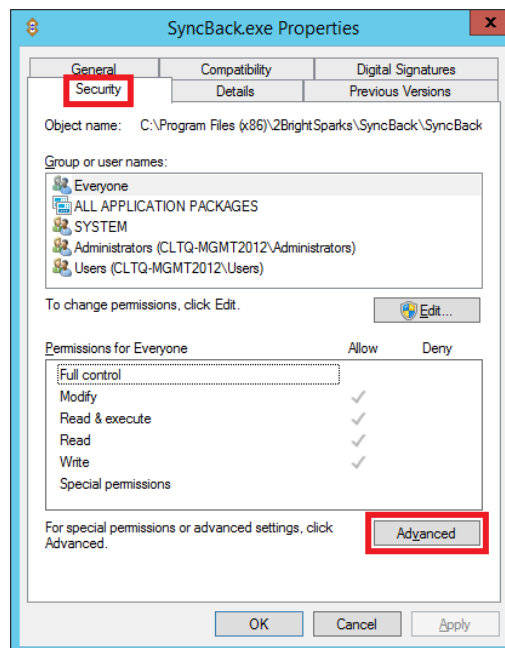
SyncBack.exe Properties

General
Compatibility
Digital Signatures
Security
Details
Previous Versions

Object name: C:\Program Files (x86)\2BrightSparks\SyncBack\SyncBack

Group or user names:

Everyone
ALL APPLICATION PACKAGES
SYSTEM
Administrators (CLTQ-MGMT2012\Administrators)
Users (CLTQ-MGMT2012\Users)

To change permissions, click Edit.

Edit...

| Permissions for Everyone | Allow | Deny |
|---|---|---|
| Full control | | |
| Modify | ✓ | |
| Read & execute | ✓ | |
| Read | ✓ | |
| Write | ✓ | |
| Special permissions | | |

For special permissions or advanced settings, click Advanced.

Advanced

OK
Cancel
Apply